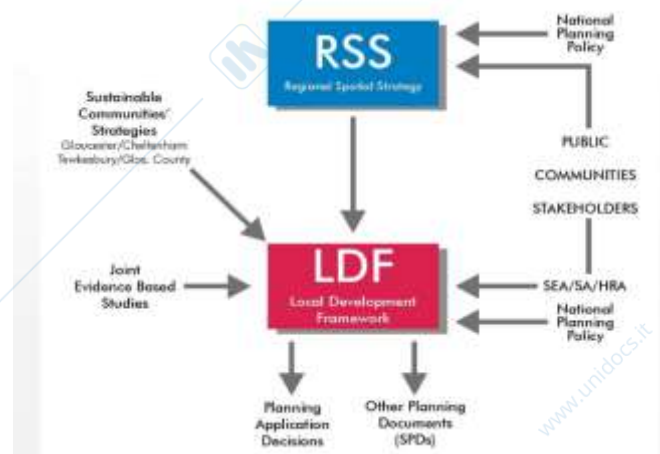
National Planning Policy

RSS
Regional Spatial Strategy

Sustainable Communities' Strategies
Gloucester/Cheltenham Tewkesbury/Glos. County

PUBLIC

COMMUNITIES

STAKEHOLDERS

Joint Evidence Based Studies

LDF
Local Development Framework

SEA/SA/HRA

National Planning Policy

Planning Application Decisions

Other Planning Documents (SPDs)

www.unidocs.it